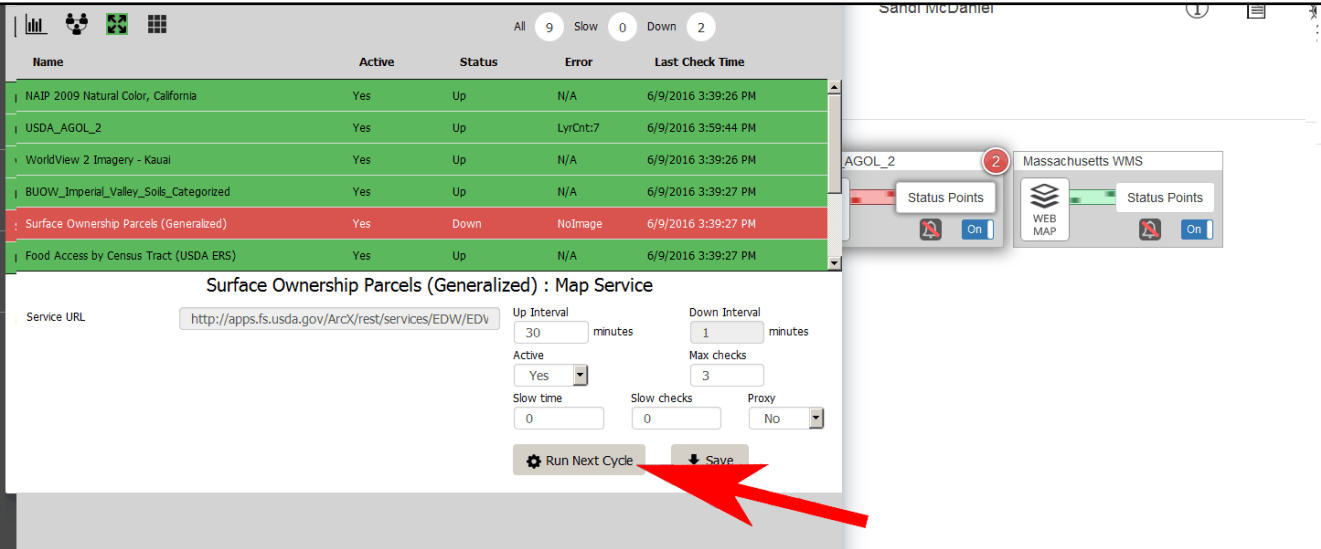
All 9 Slow 0 Down 2

Sandi McDaniel

| Name | Active | Status | Error | Last Check Time |
|---|---|---|---|---|
| NAIP 2009 Natural Color, California | Yes | Up | N/A | 6/9/2016 3:39:26 PM |
| USDA_AGOL_2 | Yes | Up | LyrCnt:7 | 6/9/2016 3:59:44 PM |
| WorldView 2 Imagery - Kauai | Yes | Up | N/A | 6/9/2016 3:39:26 PM |
| BUOW_Imperial_Valley_Soils_Categorized | Yes | Up | N/A | 6/9/2016 3:39:27 PM |
| Surface Ownership Parcels (Generalized) | Yes | Down | NoImage | 6/9/2016 3:39:27 PM |
| Food Access by Census Tract (USDA ERS) | Yes | Up | N/A | 6/9/2016 3:39:27 PM |

AGOL_2 2 Status Points On

Massachusetts WMS WEB MAP Status Points On

Surface Ownership Parcels (Generalized) : Map Service

Service URL http://apps.fs.usda.gov/ArcX/rest/services/EDW/EDV

Up Interval 30 minutes

Down Interval 1 minutes

Active Yes

Max checks 3

Slow time 0

Slow checks 0

Proxy No

Run Next Cycle

Save